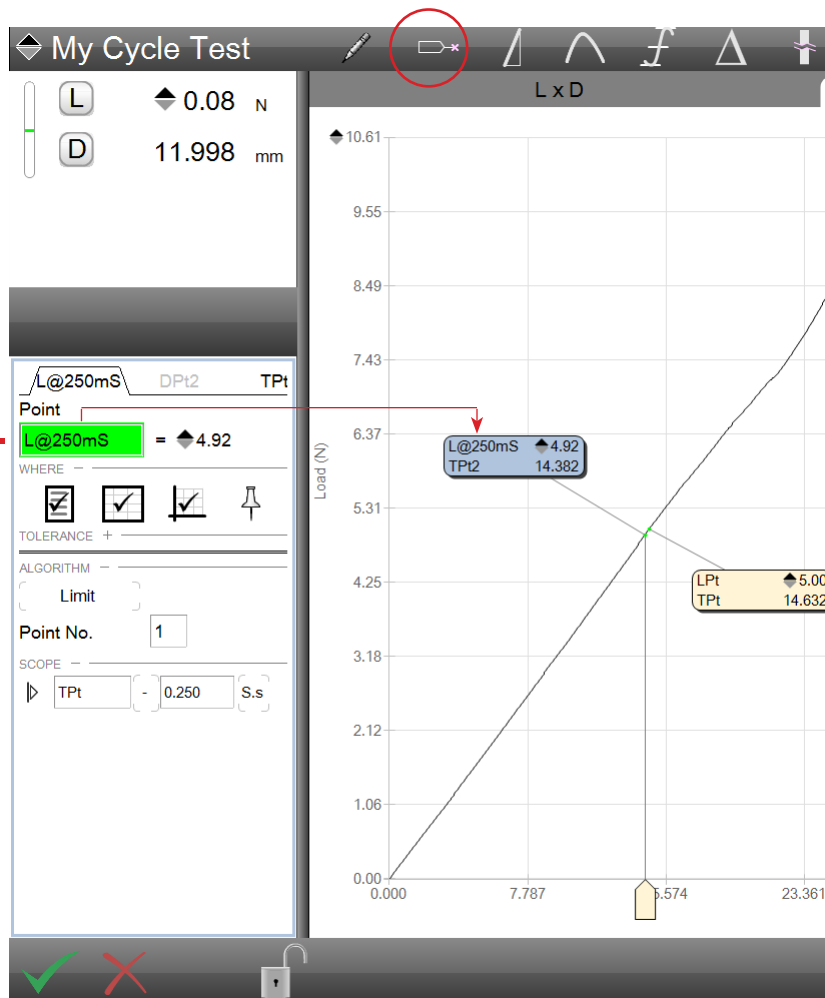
My Cycle Test

L 0.08 N
D 11.998 mm

L x D

10.61
9.55
8.49
7.43
6.37
5.31
4.25
3.18
2.12
1.06
0.00

Load (N)

0.000
7.787
5.574
23.361

L@250mS 4.92
TPt2 14.382

LPt 5.00
TPt 14.632

L@250mS DPt2 TPt
Point
L@250mS = 4.92
WHERE
TOLERANCE +
ALGORITHM
Limit
Point No. 1
SCOPE
TPt - 0.250 S.s